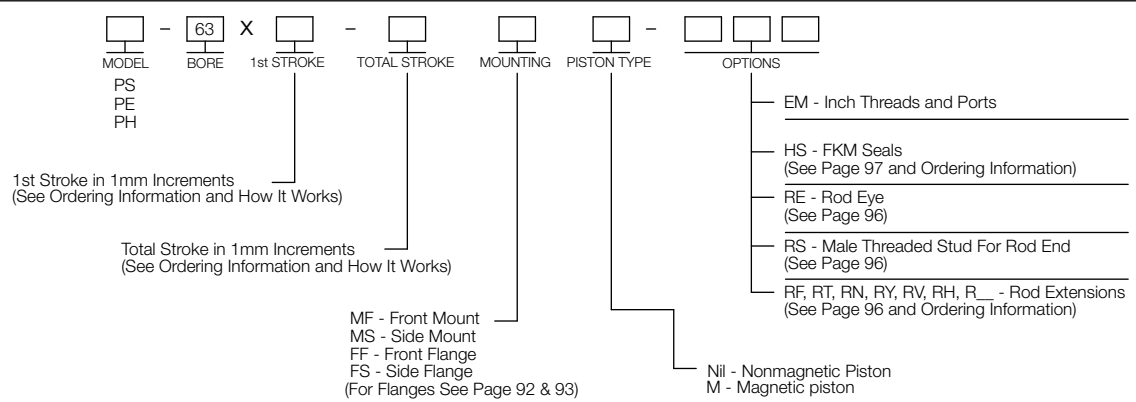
– 63 X –  –

MODEL BORE 1st STROKE TOTAL STROKE MOUNTING PISTON TYPE OPTIONS

PS
PE
PH

1st Stroke in 1mm Increments
(See Ordering Information and How It Works)

Total Stroke in 1mm Increments
(See Ordering Information and How It Works)

MF - Front Mount
MS - Side Mount
FF - Front Flange
FS - Side Flange
(For Flanges See Page 92 & 93)

Nil - Nonmagnetic Piston
M - Magnetic piston

EM - Inch Threads and Ports

HS - FKM Seals
(See Page 97 and Ordering Information)

RE - Rod Eye
(See Page 96)

RS - Male Threaded Stud For Rod End
(See Page 96)

RF, RT, RN, RY, RV, RH, R__ - Rod Extensions
(See Page 96 and Ordering Information)